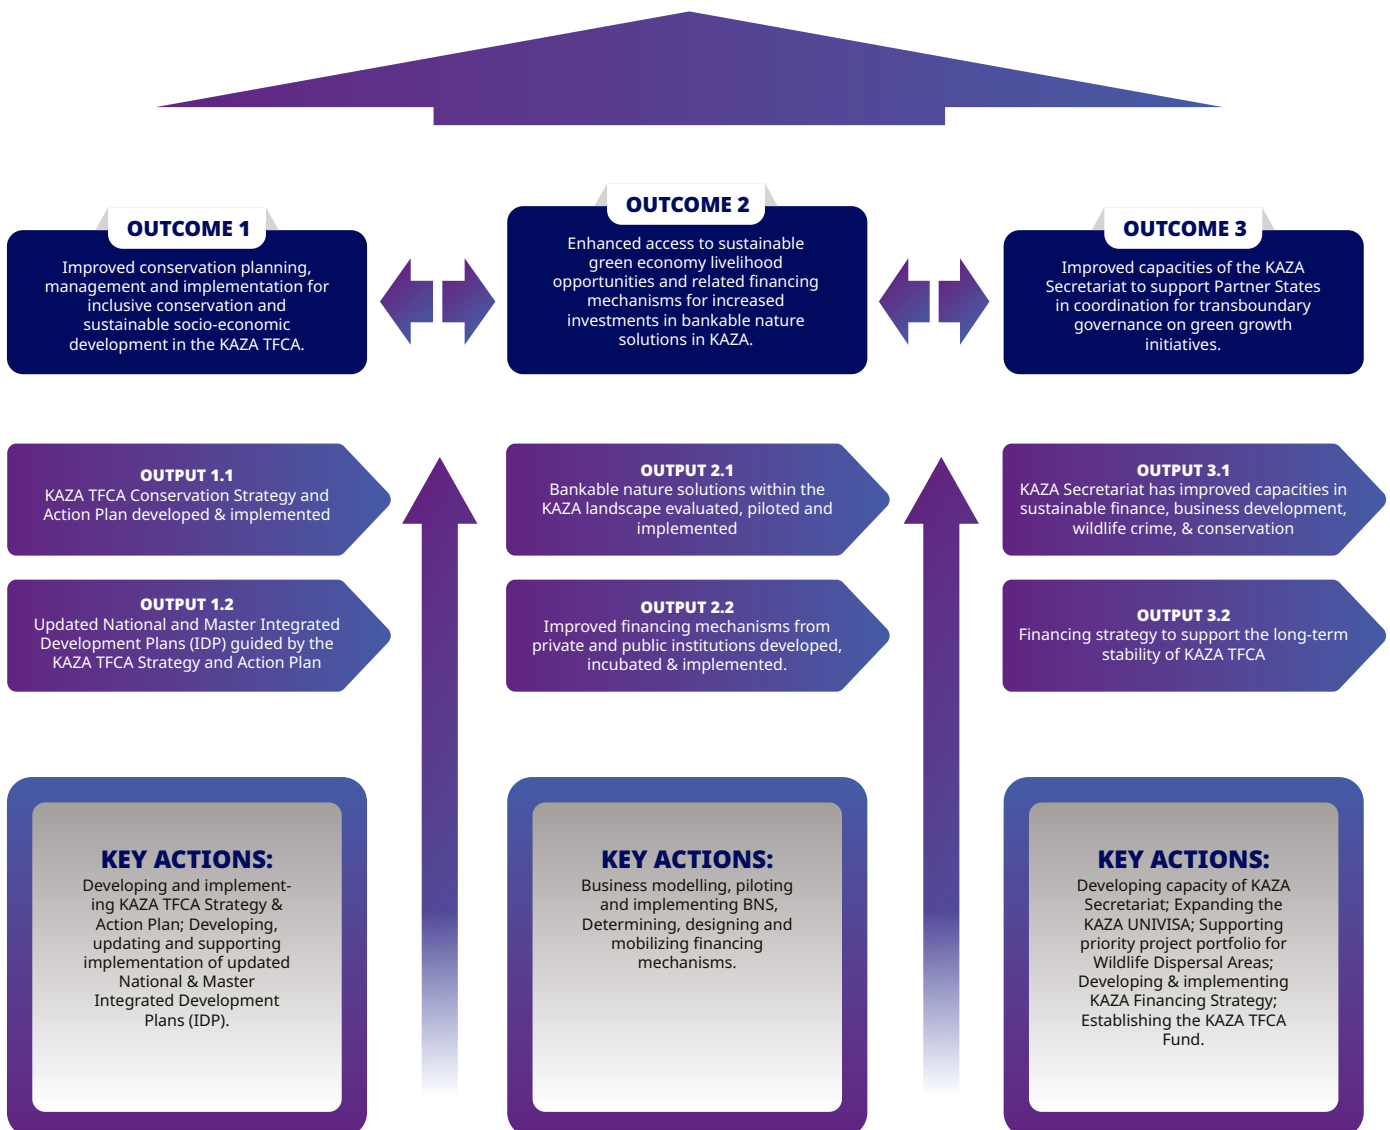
OUTCOME 1
Improved conservation planning, management and implementation for inclusive conservation and sustainable socio-economic development in the KAZA TFCA.

OUTCOME 2
Enhanced access to sustainable green economy livelihood opportunities and related financing mechanisms for increased investments in bankable nature solutions in KAZA.

OUTCOME 3
Improved capacities of the KAZA Secretariat to support Partner States in coordination for transboundary governance on green growth initiatives.

OUTPUT 1.1
KAZA TFCA Conservation Strategy and Action Plan developed & implemented

OUTPUT 1.2
Updated National and Master Integrated Development Plans (IDP) guided by the KAZA TFCA Strategy and Action Plan

OUTPUT 2.1
Bankable nature solutions within the KAZA landscape evaluated, piloted and implemented

OUTPUT 2.2
Improved financing mechanisms from private and public institutions developed, incubated & implemented.

OUTPUT 3.1
KAZA Secretariat has improved capacities in sustainable finance, business development, wildlife crime, & conservation

OUTPUT 3.2
Financing strategy to support the long-term stability of KAZA TFCA

KEY ACTIONS:
Developing and implementing KAZA TFCA Strategy & Action Plan; Developing, updating and supporting implementation of updated National & Master Integrated Development Plans (IDP).

KEY ACTIONS:
Business modelling, piloting and implementing BNS, Determining, designing and mobilizing financing mechanisms.

KEY ACTIONS:
Developing capacity of KAZA Secretariat; Expanding the KAZA UNIVISA; Supporting priority project portfolio for Wildlife Dispersal Areas; Developing & implementing KAZA Financing Strategy; Establishing the KAZA TFCA Fund.